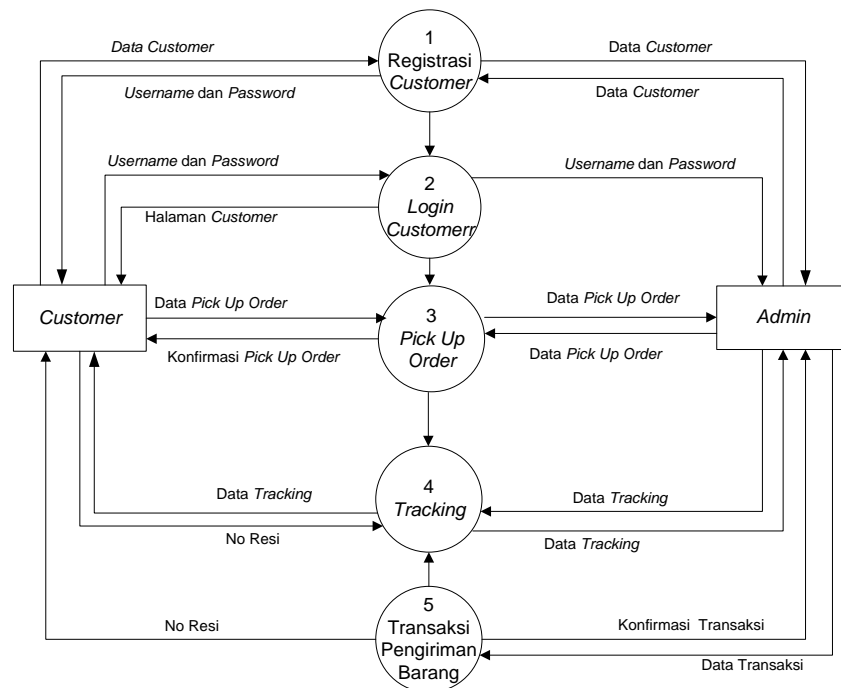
Data Customer

1
Registrasi
Customer

Data Customer

Username dan Password

Data Customer

Username dan Password

2
Login
Customerr

Username dan Password

Halaman Customer

Customer

Data Pick Up Order

3
Pick Up
Order

Data Pick Up Order

Admin

Konfirmasi Pick Up Order

Data Pick Up Order

Data Tracking

4
Tracking

Data Tracking

No Resi

Data Tracking

No Resi

5
Transaksi
Pengiriman
Barang

Konfirmasi Transaksi

Data Transaksi